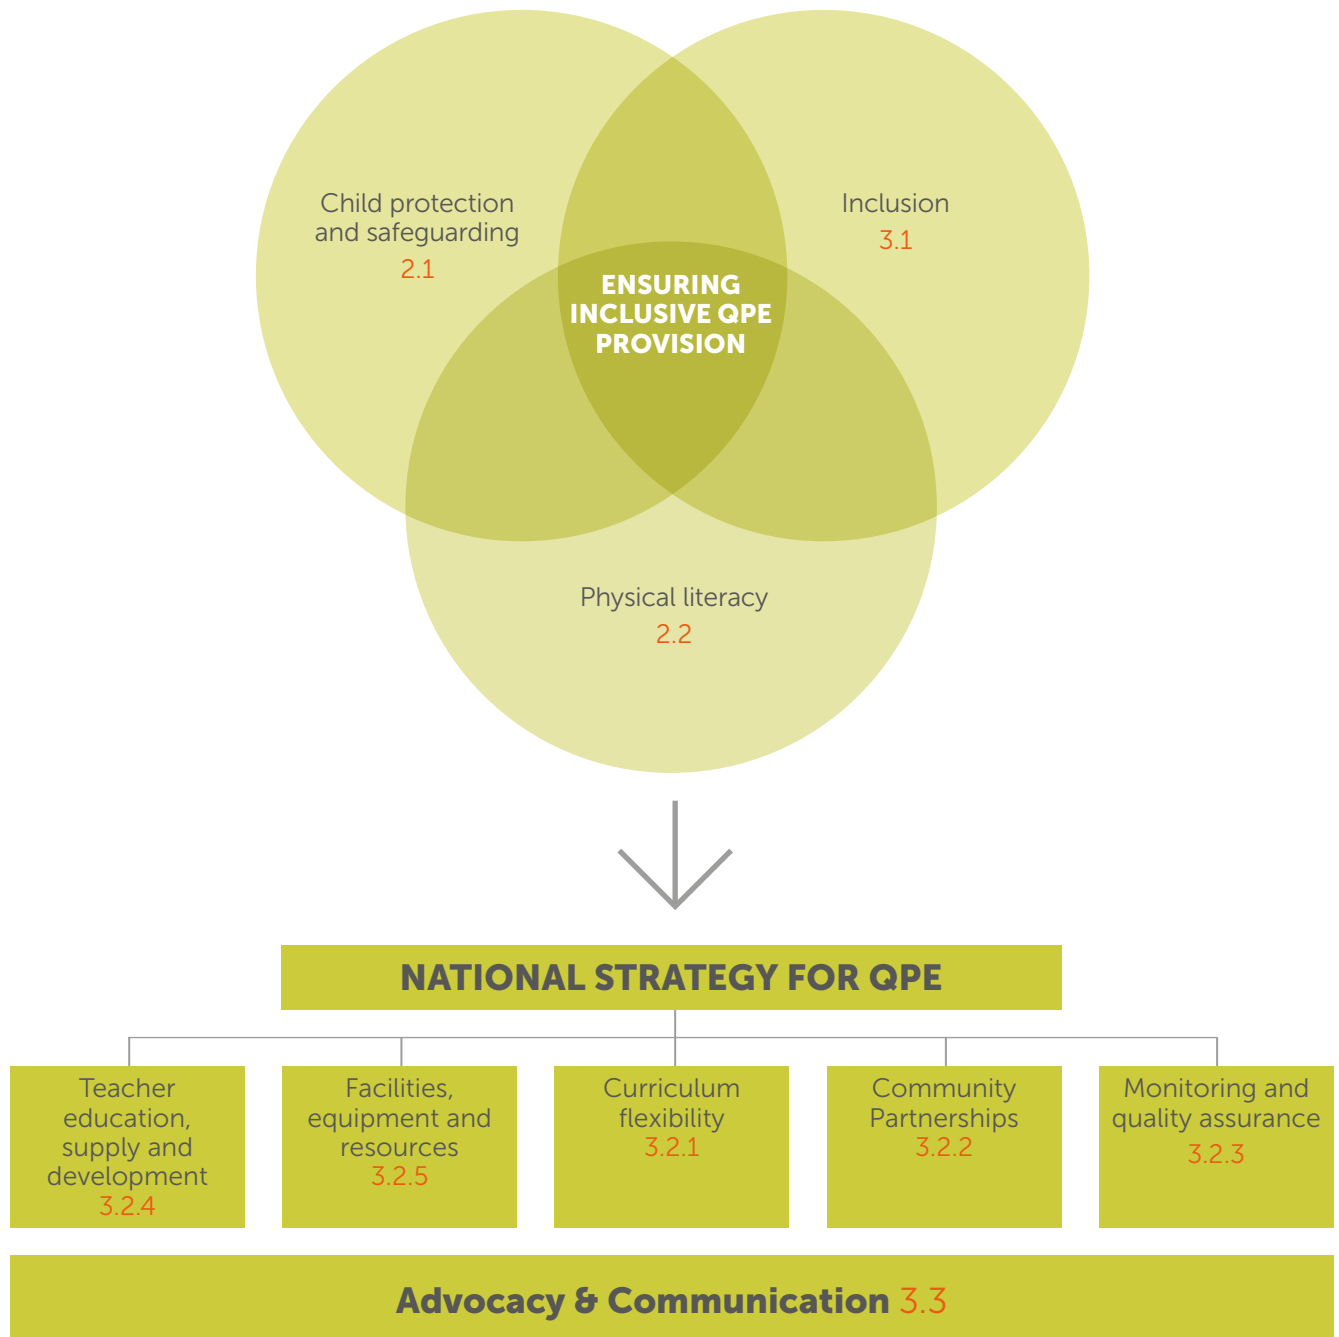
Child protection and safeguarding
2.1

Inclusion
3.1

ENSURING INCLUSIVE QPE PROVISION

Physical literacy
2.2

NATIONAL STRATEGY FOR QPE

Teacher education, supply and development
3.2.4

Facilities, equipment and resources
3.2.5

Curriculum flexibility
3.2.1

Community Partnerships
3.2.2

Monitoring and quality assurance
3.2.3

Advocacy & Communication 3.3